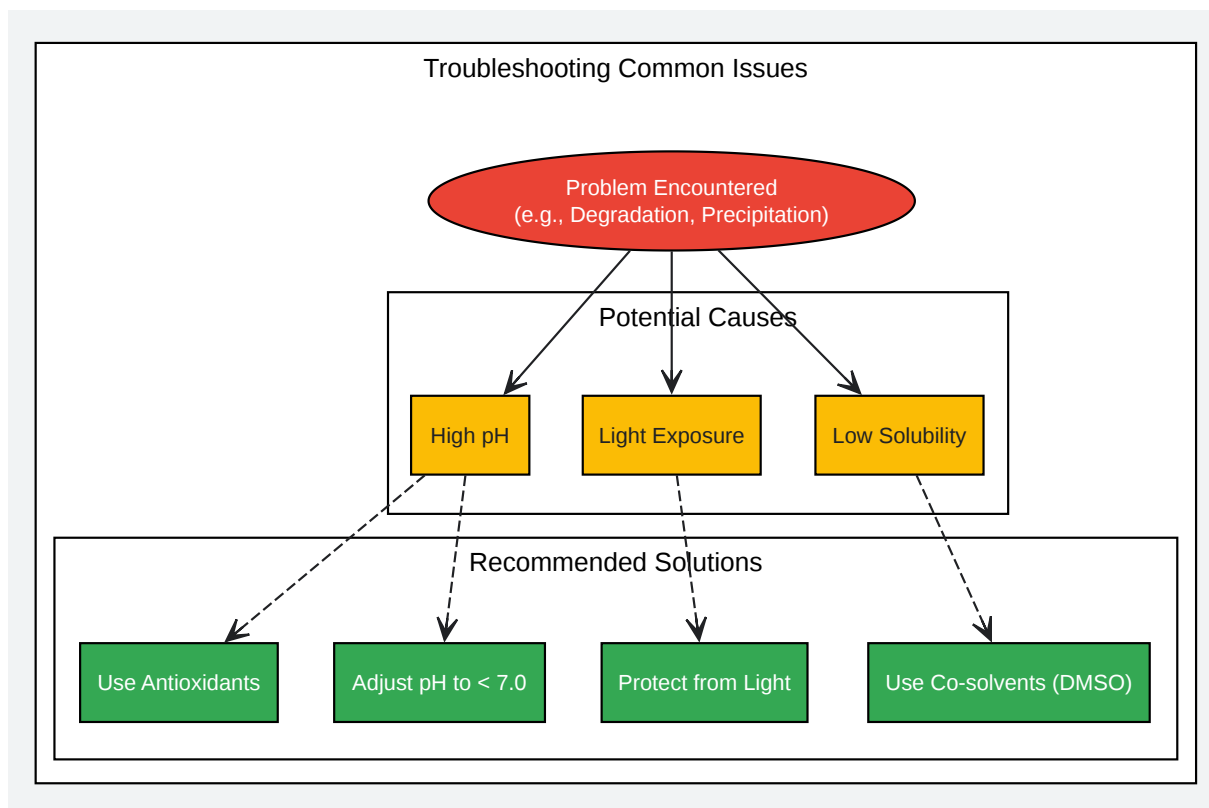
Troubleshooting Common Issues

Problem Encountered
(e.g., Degradation, Precipitation)

Potential Causes

High pH

Light Exposure

Low Solubility

Recommended Solutions

Use Antioxidants

Adjust pH to < 7.0

Protect from Light

Use Co-solvents (DMSO)